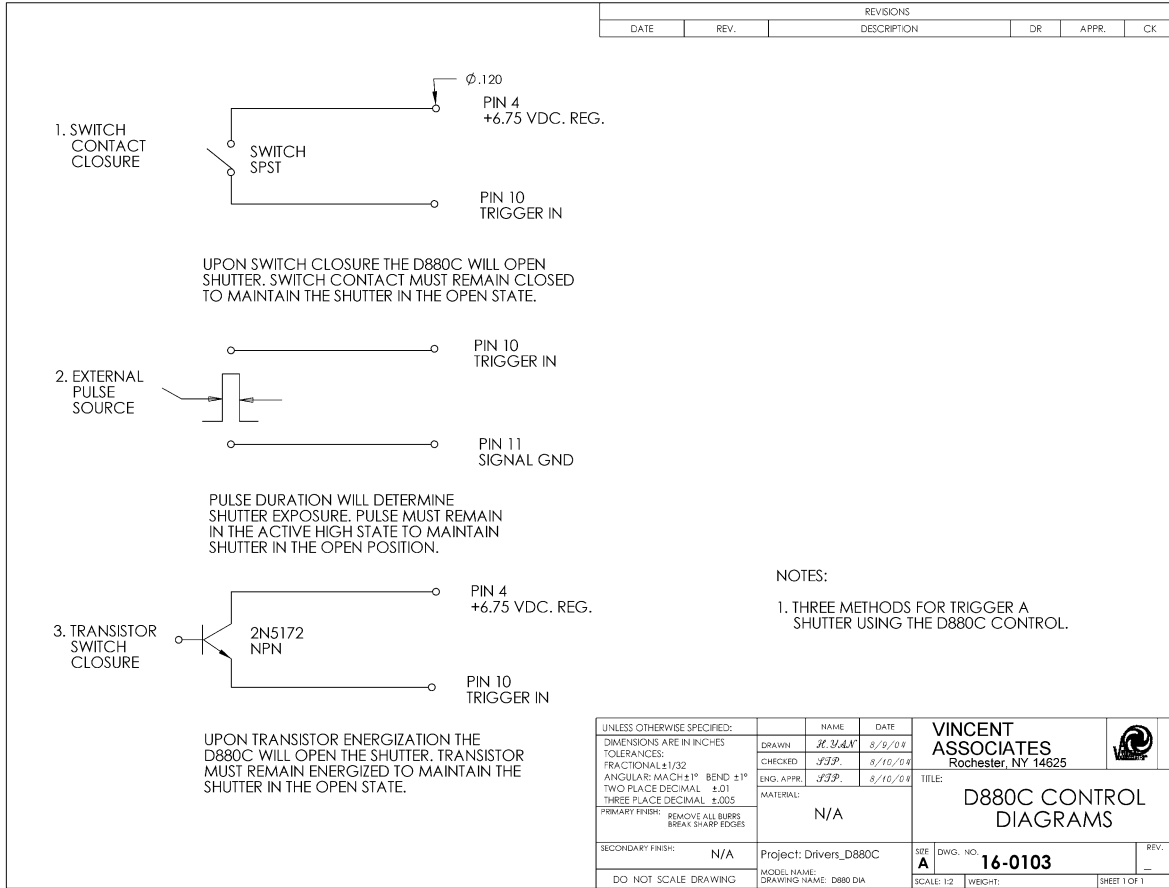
| REVISIONS | | | | | |
|---|---|---|---|---|---|
| DATE | REV. | DESCRIPTION | DR | APPR. | CK |

Ø.120

PIN 4
+6.75 VDC. REG.

1. SWITCH CONTACT CLOSURE

SWITCH SPST

PIN 10
TRIGGER IN

UPON SWITCH CLOSURE THE D880C WILL OPEN SHUTTER. SWITCH CONTACT MUST REMAIN CLOSED TO MAINTAIN THE SHUTTER IN THE OPEN STATE.

PIN 10
TRIGGER IN

2. EXTERNAL PULSE SOURCE

PIN 11
SIGNAL GND

PULSE DURATION WILL DETERMINE SHUTTER EXPOSURE. PULSE MUST REMAIN IN THE ACTIVE HIGH STATE TO MAINTAIN SHUTTER IN THE OPEN POSITION.

PIN 4
+6.75 VDC. REG.

3. TRANSISTOR SWITCH CLOSURE

2N5172
NPN

PIN 10
TRIGGER IN

UPON TRANSISTOR ENERGIZATION THE D880C WILL OPEN THE SHUTTER. TRANSISTOR MUST REMAIN ENERGIZED TO MAINTAIN THE SHUTTER IN THE OPEN STATE.

NOTES:

1. THREE METHODS FOR TRIGGER A SHUTTER USING THE D880C CONTROL.

| UNLESS OTHERWISE SPECIFIED: | | NAME | DATE |
|---|---|---|---|
| DIMENSIONS ARE IN INCHES TOLERANCES: FRACTIONAL±1/32 | DRAWN | H.YAN | 8/9/04 |
| ANGULAR: MACH±1° BEND ±1° | CHECKED | SFP. | 8/10/04 |
| TWO PLACE DECIMAL ±.01 THREE PLACE DECIMAL ±.005 | ENG. APPR. | SFP. | 8/10/04 |
| PRIMARY FINISH: REMOVE ALL BURRS BREAK SHARP EDGES | MATERIAL: N/A | | |
| SECONDARY FINISH: N/A | Project: Drivers_D880C | | |
| DO NOT SCALE DRAWING | MODEL NAME: DRAWING NAME: D880 DIA | | |

VINCENT ASSOCIATES
Rochester, NY 14625

TITLE:
D880C CONTROL DIAGRAMS

SIZE A
DWG. NO. 16-0103
REV. _
SCALE: 1:2
WEIGHT:
SHEET 1 OF 1